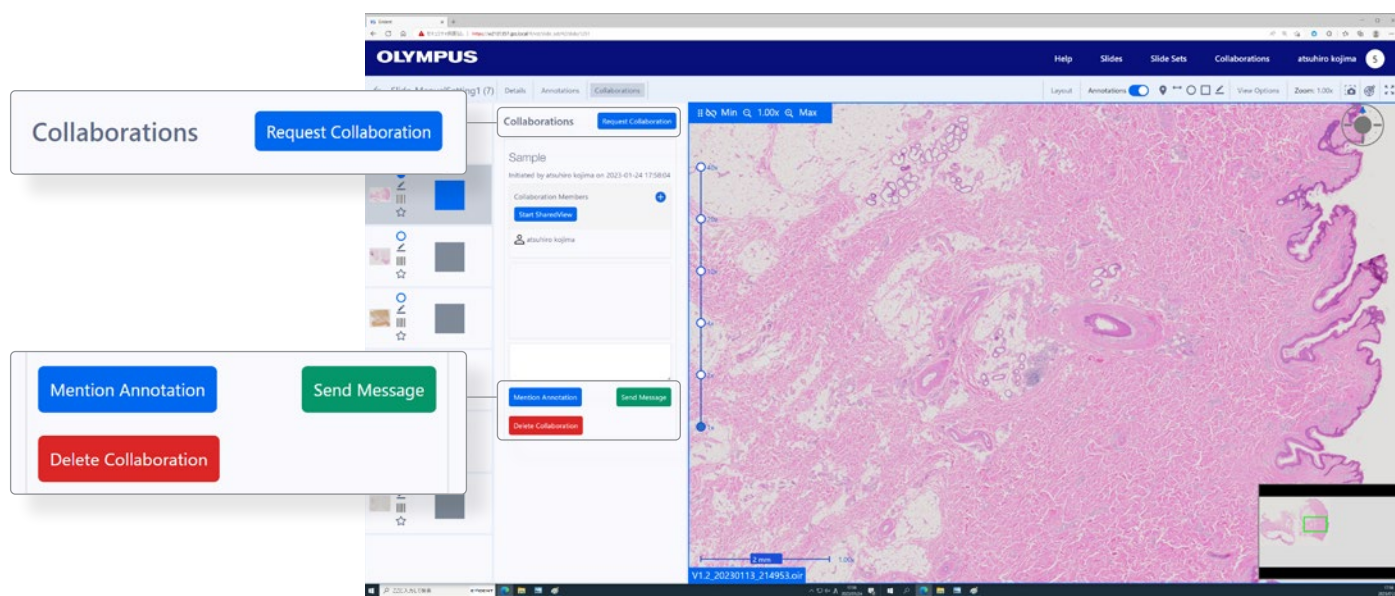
OLYMPUS

Help Slides Slide Sets Collaborations atsuhiro kojima S

Slide ManualSetting1 (7) Details Annotations Collaborations

Layout Annotations View Options Zoom: 1.00x

Collaborations Request Collaboration

Collaborations Request Collaboration

Sample

Initiated by atsuhiro kojima on 2023-01-24 17:58:04

Collaboration Members

Start SharedView

atsuhiro kojima

Min 1.00x Max

Mention Annotation Send Message

Delete Collaboration

Mention Annotation Send Message

Delete Collaboration

2 mm 1.00x

V1.2_20230113_214953.oir